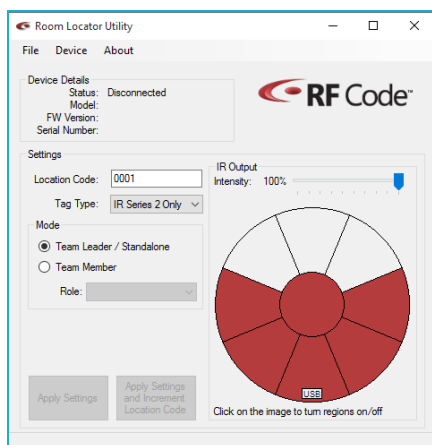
Room Locator Utility

File Device About

Device Details
Status: Disconnected
Model:
FW Version:
Serial Number:

RF Code™

Settings
Location Code: 0001
Tag Type: IR Series 2 Only
Mode
Team Leader / Standalone
Team Member
Role:

IR Output
Intensity: 100%

USB

Click on the image to turn regions on/off

Apply Settings
Apply Settings and Increment Location Code